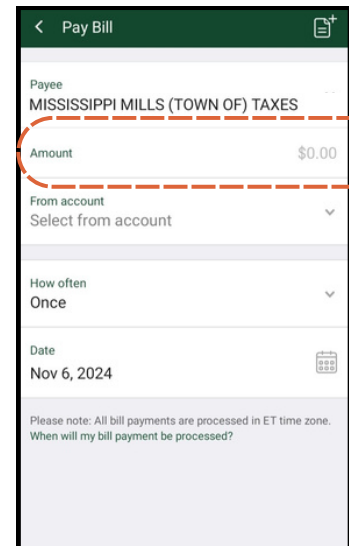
< Pay Bill

Payee
MISSISSIPPI MILLS (TOWN OF) TAXES

Amount
$0.00

From account
Select from account

How often
Once

Date
Nov 6, 2024

Please note: All bill payments are processed in ET time zone.
When will my bill payment be processed?